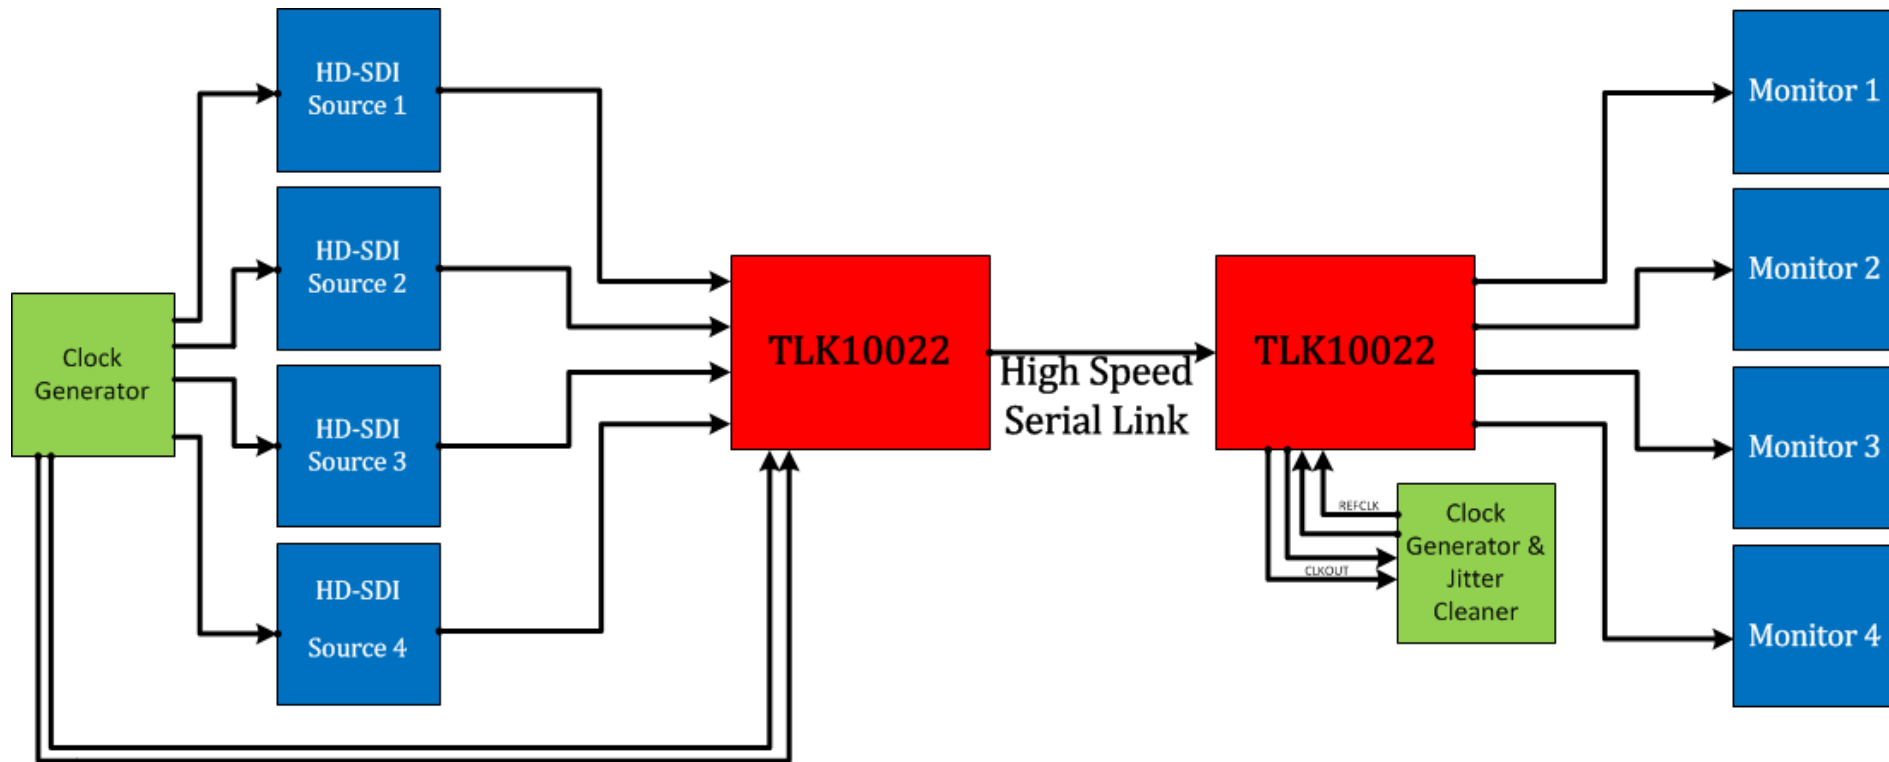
HD-SDI Source 1

HD-SDI Source 2

HD-SDI Source 3

HD-SDI Source 4

Clock Generator

TLK10022

High Speed Serial Link

TLK10022

REFCLK

CLKOUT

Clock Generator & Jitter Cleaner

Monitor 1

Monitor 2

Monitor 3

Monitor 4